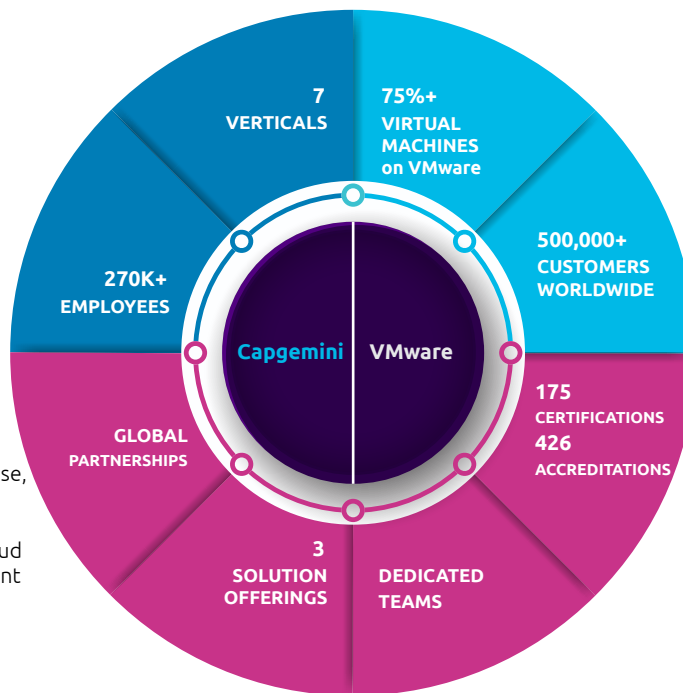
7
VERTICALS

75%+
VIRTUAL MACHINES on VMware

500,000+
CUSTOMERS WORLDWIDE

270K+
EMPLOYEES

Capgemini

VMware

175
CERTIFICATIONS
426
ACCREDITATIONS

GLOBAL PARTNERSHIPS

3
SOLUTION OFFERINGS

DEDICATED TEAMS

se,

ud
nt